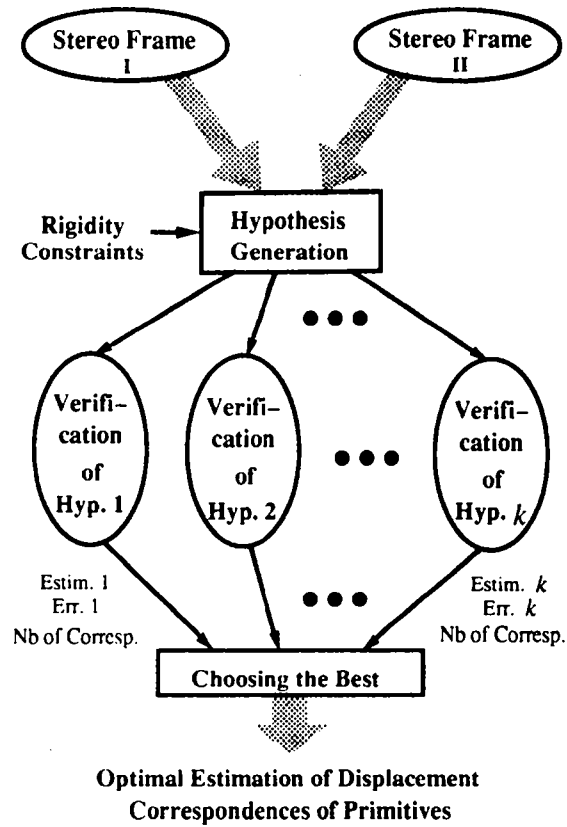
Stereo Frame
I

Stereo Frame
II

Rigidity Constraints

Hypothesis Generation

Verification of Hyp. 1

Verification of Hyp. 2

Verification of Hyp. $k$

Estim. 1
Err. 1
Nb of Corresp.

Estim. $k$
Err. $k$
Nb of Corresp.

Choosing the Best

Optimal Estimation of Displacement
Correspondences of Primitives